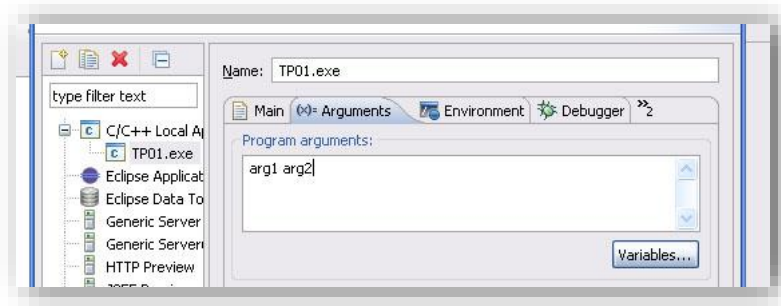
type filter text

C/C++ Local Ap
TP01.exe
Eclipse Applicat
Eclipse Data To
Generic Server
Generic Server
HTTP Preview

Name: TP01.exe

Main (x)= Arguments Environment Debugger »2

Program arguments:

arg1 arg2

Variables...